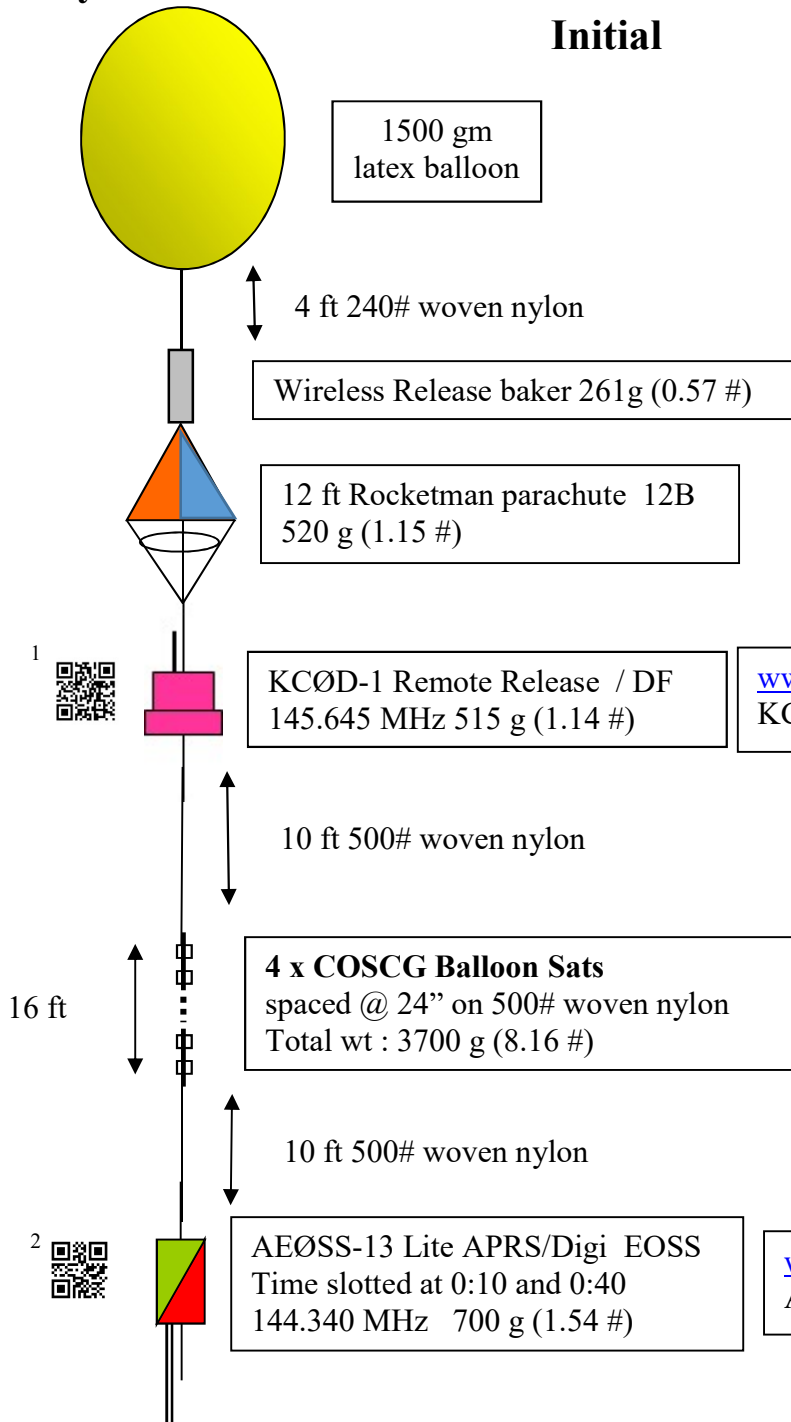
Initial

1500 gm latex balloon

4 ft 240# woven nylon

Wireless Release baker 261g (0.57 #)

12 ft Rocketman parachute 12B 520 g (1.15 #)

1

KCØD-1 Remote Release / DF 145.645 MHz 515 g (1.14 #)

ww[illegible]
KC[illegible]

10 ft 500# woven nylon

16 ft

4 x COSCG Balloon Sats
spaced @ 24" on 500# woven nylon
Total wt : 3700 g (8.16 #)

10 ft 500# woven nylon

2

AEØSS-13 Lite APRS/Digi EOSS
Time slotted at 0:10 and 0:40
144.340 MHz 700 g (1.54 #)

w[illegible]
A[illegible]